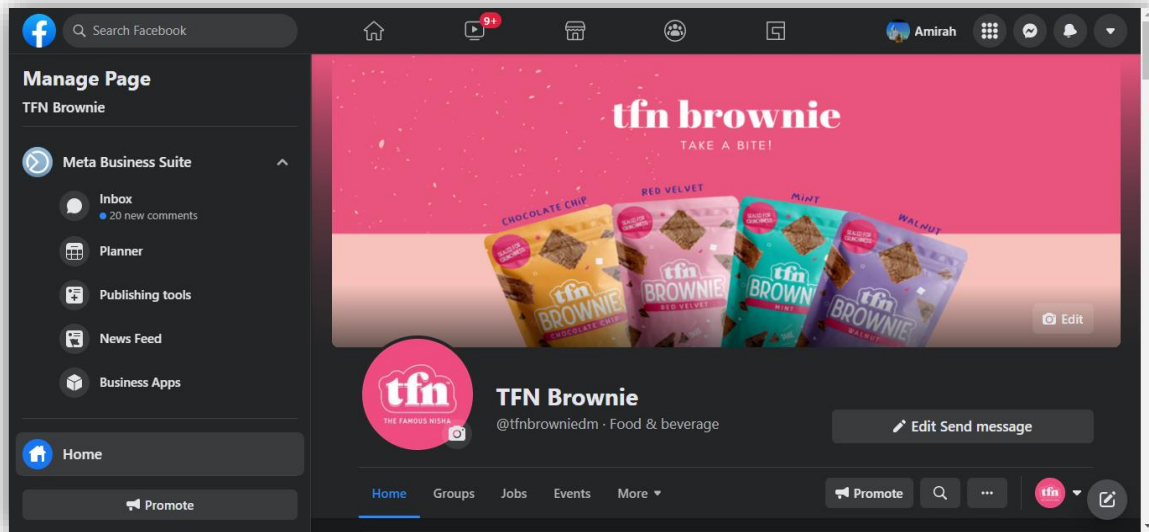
Search Facebook

9+

Amirah

Manage Page

TFN Brownie

Meta Business Suite

Inbox
20 new comments

Planner

Publishing tools

News Feed

Business Apps

Home

Promote

tfn brownie
TAKE A BITE!

CHOCOLATE CHIP
RED VELVET
MINT
WALNUT

tfn BROWNIE CHOCOLATE CHIP
tfn BROWNIE RED VELVET
tfn BROWNIE MINT
tfn BROWNIE WALNUT

Edit

tfn
THE FAMOUS NISHA

TFN Brownie
@tfnbrowniedm · Food & beverage

Edit Send message

Home Groups Jobs Events More

Promote

tfn